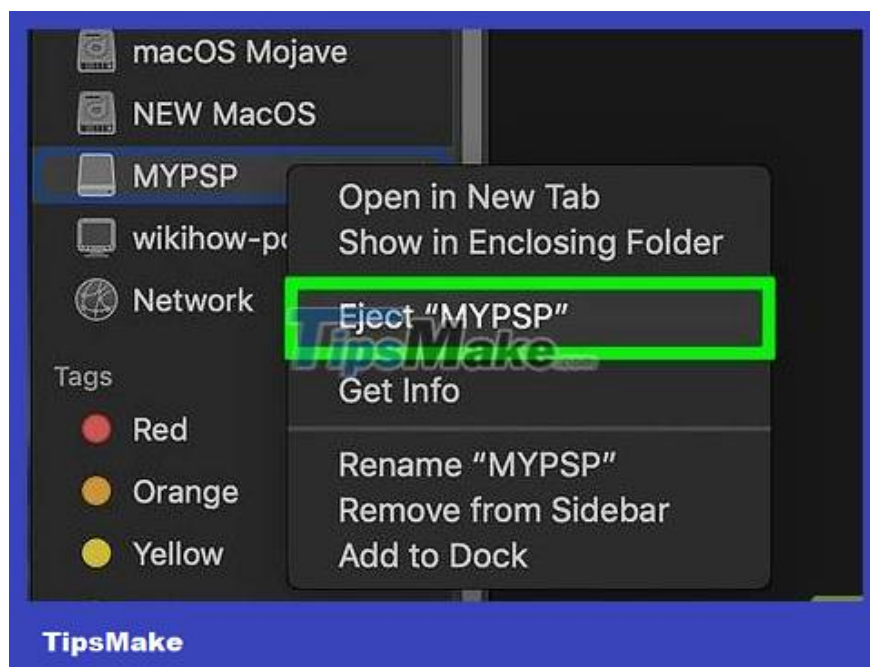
macOS Mojave
NEW MacOS
MYPSP
wikihow-pc
Network

Tags
Red
Orange
Yellow

Open in New Tab
Show in Enclosing Folder

Eject "MYPSP"
TipsMake.com
Get Info

Rename "MYPSP"
Remove from Sidebar
Add to Dock

TipsMake